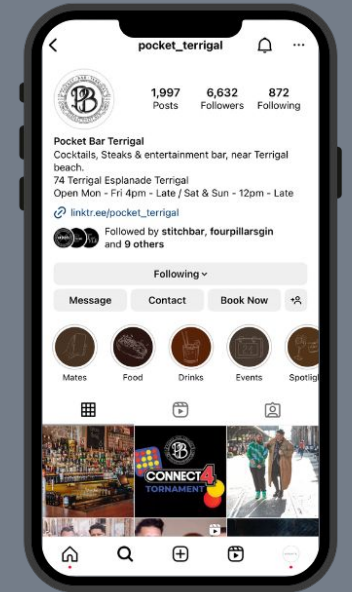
pocket_terrigal

1,997 Posts
6,632 Followers
872 Following

Pocket Bar Terrigal
Cocktails, Steaks & entertainment bar, near Terrigal beach.
74 Terrigal Esplanade Terrigal
Open Mon - Fri 4pm - Late / Sat & Sun - 12pm - Late

linktr.ee/pocket_terrigal

Followed by stitchbar, fourpillarsgin and 9 others

Following

Message
Contact
Book Now

Mates
Food
Drinks
Events
Spotlig

CONNECT 4
TORNAMENT